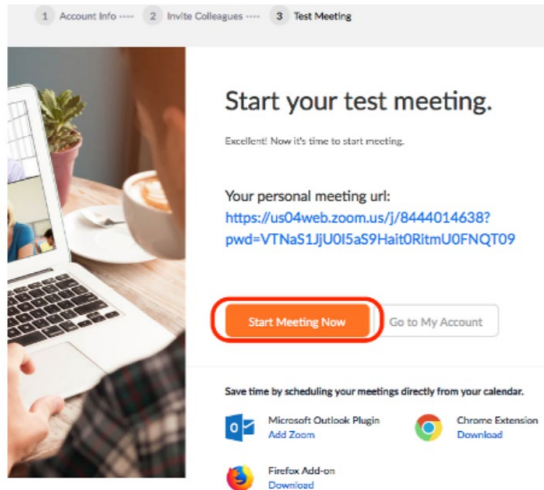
1 Account Info ····· 2 Invite Colleagues ····· 3 Test Meeting

Start your test meeting.

Excellent! Now it's time to start meeting.

Your personal meeting url:
https://us04web.zoom.us/j/8444014638?pwd=VTNaS1JjU0I5aS9Hait0RitmU0FNQT09

Start Meeting Now

Go to My Account

Save time by scheduling your meetings directly from your calendar.

Microsoft Outlook Plugin
Add Zoom

Chrome Extension
Download

Firefox Add-on
Download